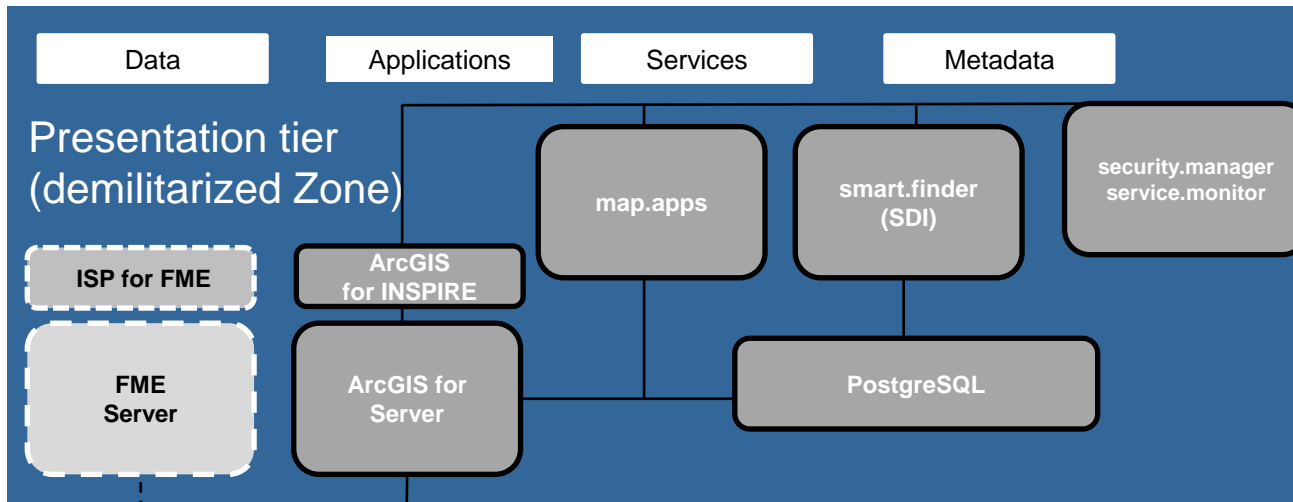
Data

Applications

Services

Metadata

Presentation tier (demilitarized Zone)

map.apps

smart.finder (SDI)

security.manager service.monitor

ISP for FME

ArcGIS for INSPIRE

FME Server

ArcGIS for Server

PostgreSQL